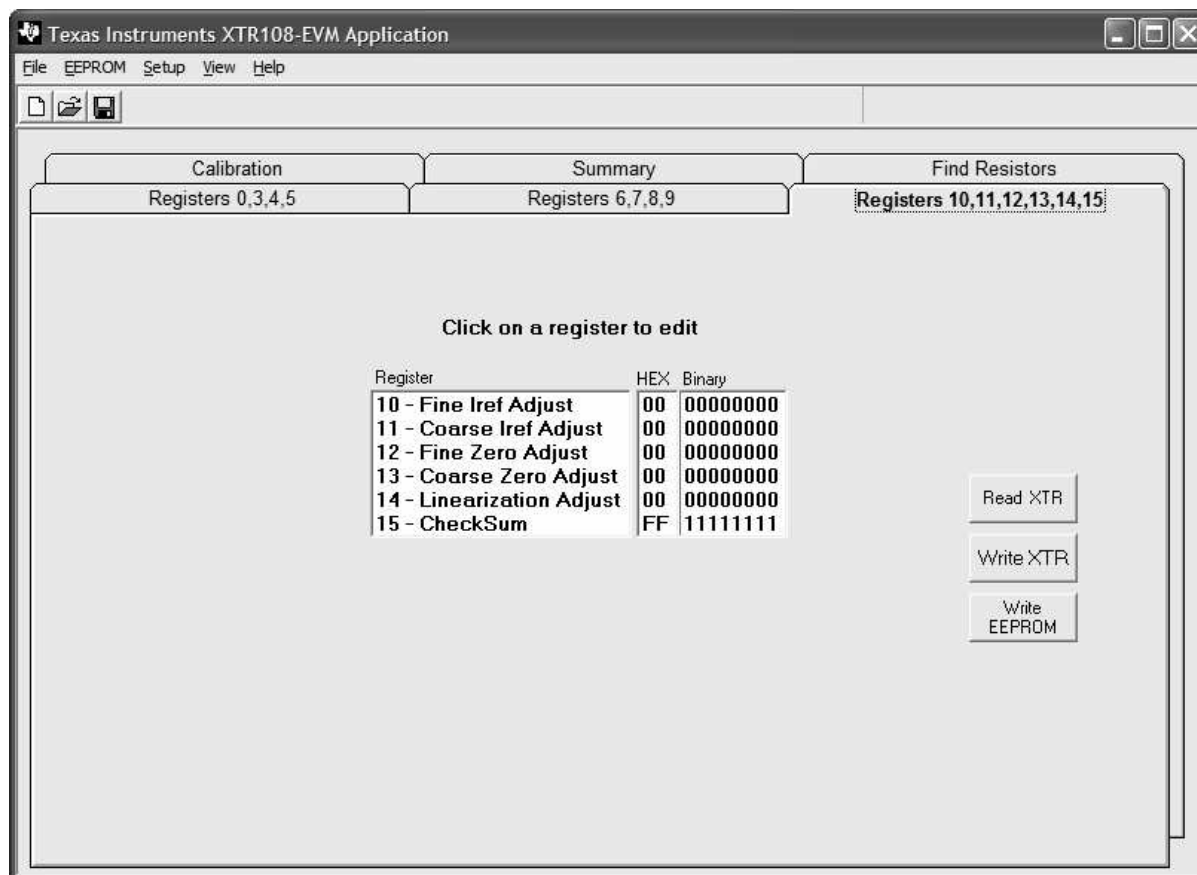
Texas Instruments XTR108-EVM Application

File EEPROM Setup View Help

Calibration | Summary | Find Resistors

Registers 0,3,4,5 | Registers 6,7,8,9 | Registers 10,11,12,13,14,15

Click on a register to edit

| Register | HEX | Binary |
|---|---|---|
| 10 - Fine Iref Adjust | 00 | 00000000 |
| 11 - Coarse Iref Adjust | 00 | 00000000 |
| 12 - Fine Zero Adjust | 00 | 00000000 |
| 13 - Coarse Zero Adjust | 00 | 00000000 |
| 14 - Linearization Adjust | 00 | 00000000 |
| 15 - CheckSum | FF | 11111111 |

Read XTR

Write XTR

Write EEPROM